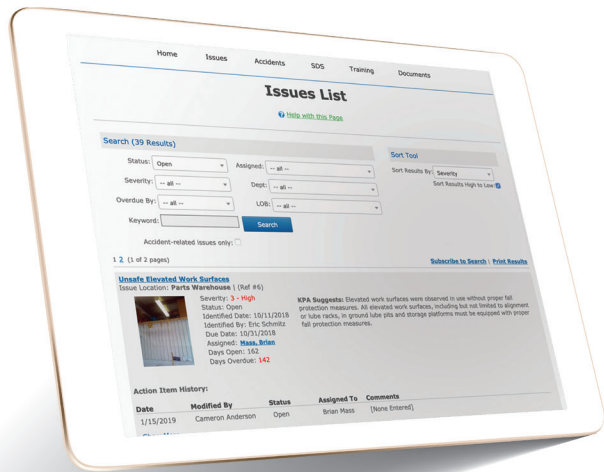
Home Issues Accidents SDS Training Documents

Issues List

Help with this Page

Search (39 Results)

Status: Open

Assigned: -- all --

Severity: -- all --

Dept: -- all --

Overdue By: -- all --

LOB: -- all --

Keyword:

Search

Accident-related issues only:

Sort Tool

Sort Results By: Severity

Sort Results High to Low

1 2 (1 of 2 pages)

Subscribe to Search | Print Results

Unsafe Elevated Work Surfaces

Issue Location: Parts Warehouse | (Ref #6)

Severity: 3 - High
Status: Open
Identified Date: 10/11/2018
Identified By: Eric Schmitz
Due Date: 10/31/2018
Assigned: Mass, Brian
Days Open: 162
Days Overdue: 142

KPA Suggests: Elevated work surfaces were observed in use without proper fall protection measures. All elevated work surfaces, including but not limited to alignment or lube racks, in ground lube pits and storage platforms must be equipped with proper fall protection measures.

Action Item History:

| Date | Modified By | Status | Assigned To | Comments |
|---|---|---|---|---|
| 1/15/2019 | Cameron Anderson | Open | Brian Mass | [None Entered] |